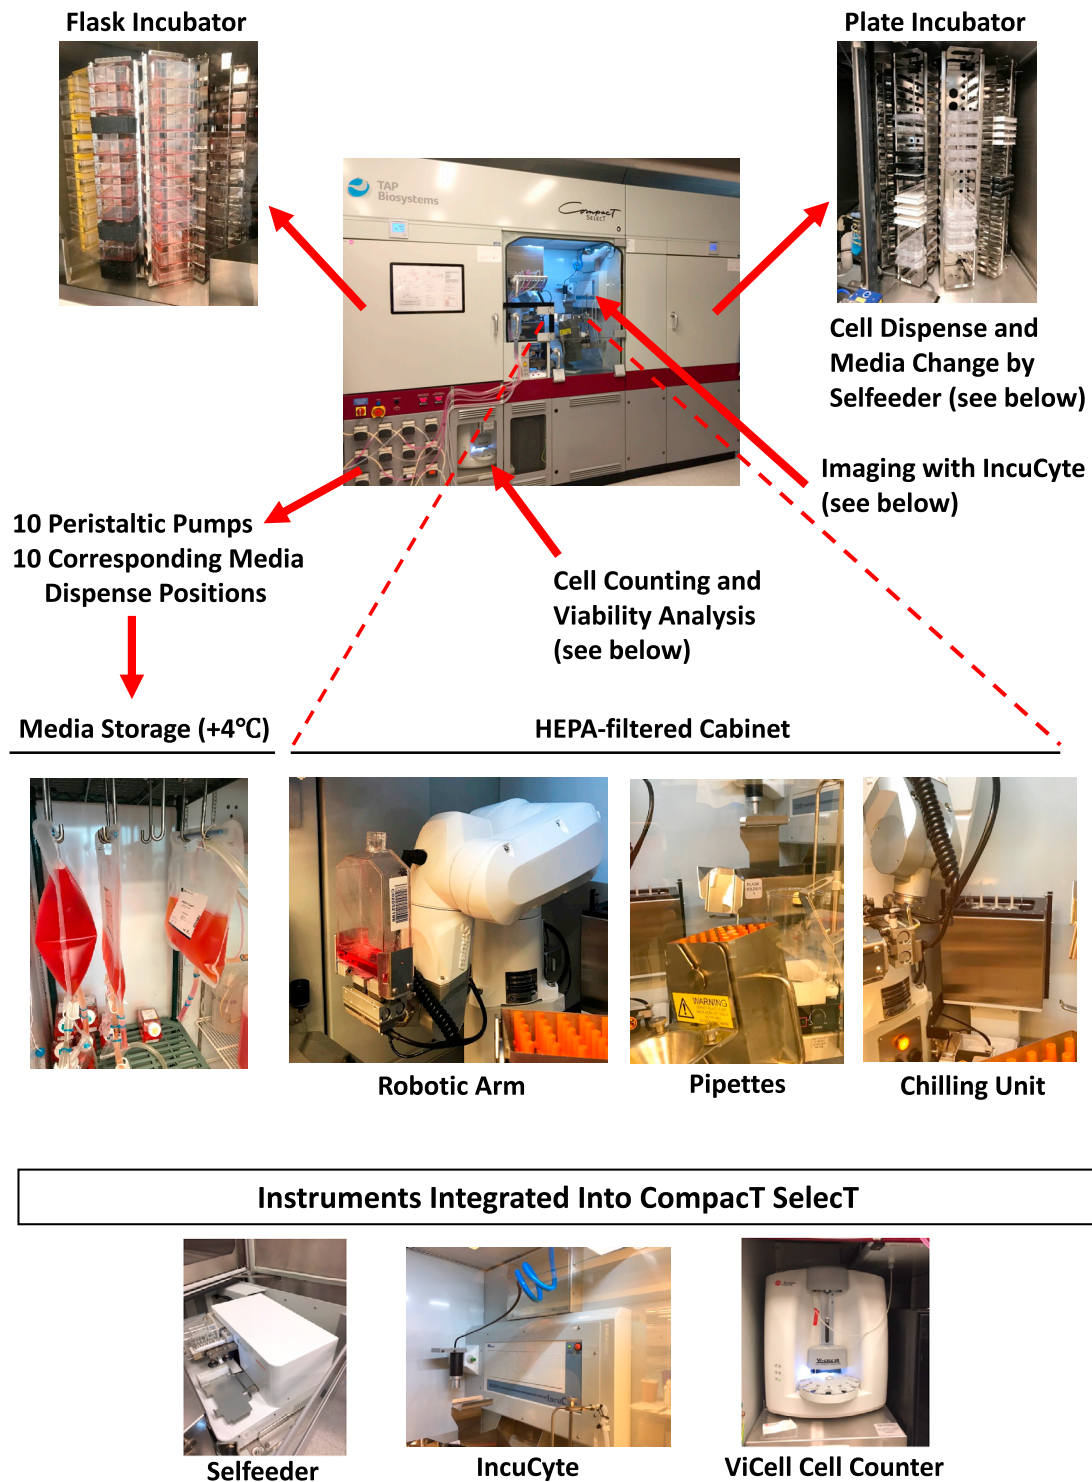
Flask Incubator

Plate Incubator

TAP Biosystems

CompacT SelecT

Cell Dispense and Media Change by Selfeeder (see below)

Imaging with IncuCyte (see below)

10 Peristaltic Pumps
10 Corresponding Media Dispense Positions

Cell Counting and Viability Analysis (see below)

Media Storage (+4°C)

HEPA-filtered Cabinet

WARNING

Robotic Arm

Pipettes

Chilling Unit

Instruments Integrated Into CompacT SelecT

Selfeeder

IncuCyte

ViCell Cell Counter